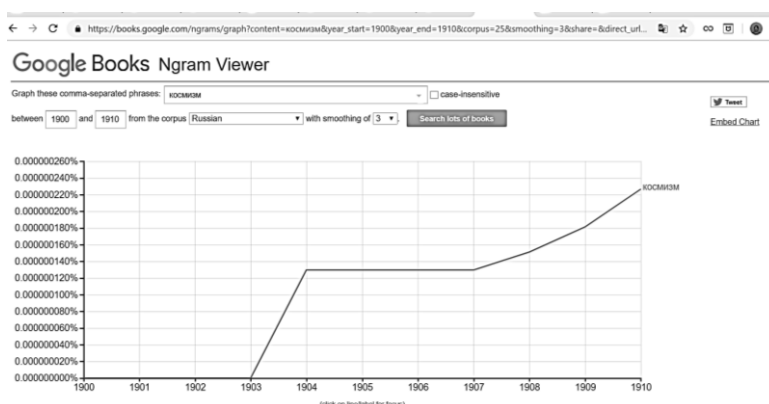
https://books.google.com/ngrams/graph?content=космизм&year_start=1900&year_end=1910&corpus=25&smoothing=3&share=&direct_url...

Google Books Ngram Viewer

Graph these comma-separated phrases: космизм
case-insensitive

between 1900 and 1910 from the corpus Russian with smoothing of 3 . Search lots of books

Tweet

Embed Chart

0.000000260%
0.000000240%
0.000000220%
0.000000200%
0.000000180%
0.000000160%
0.000000140%
0.000000120%
0.000000100%
0.000000080%
0.000000060%
0.000000040%
0.000000020%
0.000000000%

космизм

1900 1901 1902 1903 1904 1905 1906 1907 1908 1909 1910

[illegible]